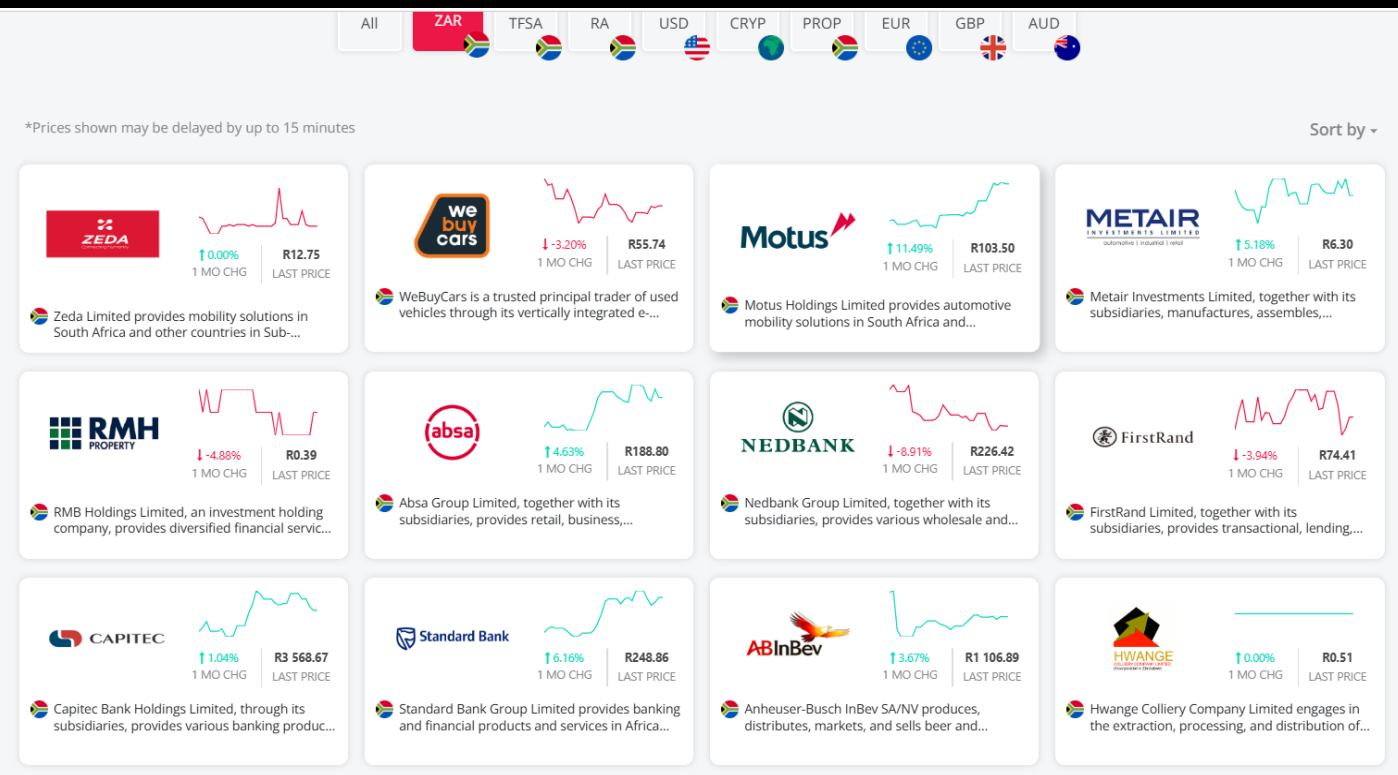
All ZAR TFSA RA USD CRYP PROP EUR GBP AUD

*Prices shown may be delayed by up to 15 minutes

Sort by

ZEDA
0.00% 1 MO CHG R12.75 LAST PRICE
Zeda Limited provides mobility solutions in South Africa and other countries in Sub-...

we buy cars
-3.20% 1 MO CHG R55.74 LAST PRICE
WeBuyCars is a trusted principal trader of used vehicles through its vertically integrated e-...

Motus
11.49% 1 MO CHG R103.50 LAST PRICE
Motus Holdings Limited provides automotive mobility solutions in South Africa and...

METAIR INVESTMENTS LIMITED automotive | industrial | retail
5.18% 1 MO CHG R6.30 LAST PRICE
Metair Investments Limited, together with its subsidiaries, manufactures, assembles,...

RMH PROPERTY
-4.88% 1 MO CHG R0.39 LAST PRICE
RMB Holdings Limited, an investment holding company, provides diversified financial servic...

absa
4.63% 1 MO CHG R188.80 LAST PRICE
Absa Group Limited, together with its subsidiaries, provides retail, business,...

NEDBANK
-8.91% 1 MO CHG R226.42 LAST PRICE
Nedbank Group Limited, together with its subsidiaries, provides various wholesale and...

FirstRand
-3.94% 1 MO CHG R74.41 LAST PRICE
FirstRand Limited, together with its subsidiaries, provides transactional, lending,...

CAPITEC
1.04% 1 MO CHG R3 568.67 LAST PRICE
Capitec Bank Holdings Limited, through its subsidiaries, provides various banking produc...

Standard Bank
6.16% 1 MO CHG R248.86 LAST PRICE
Standard Bank Group Limited provides banking and financial products and services in Africa...

ABInBev
3.67% 1 MO CHG R1 106.89 LAST PRICE
Anheuser-Busch InBev SA/NV produces, distributes, markets, and sells beer and...

HWANGE COLLIERY COMPANY LIMITED
0.00% 1 MO CHG R0.51 LAST PRICE
Hwange Colliery Company Limited engages in the extraction, processing, and distribution of...